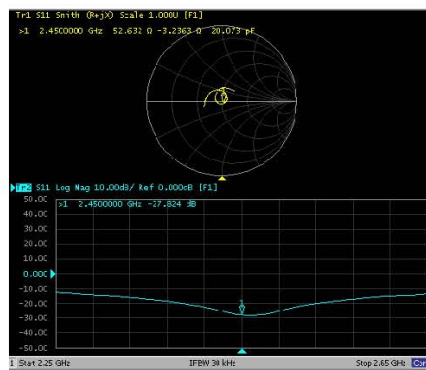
Tr1 S11 Smith (R+jX) Scale 1.000U [F1]

>1 2.4500000 GHz 52.632 Ω -3.2363 Ω 20.073 pF

Tr2 S11 Log Mag 10.00dB/ Ref 0.000dB [F1]

>1 2.4500000 GHz -27.824 dB

50.00
40.00
30.00
20.00
10.00
0.000
-10.00
-20.00
-30.00
-40.00
-50.00

1 Start 2.25 GHz IFBW 30 kHz Stop 2.65 GHz Cor